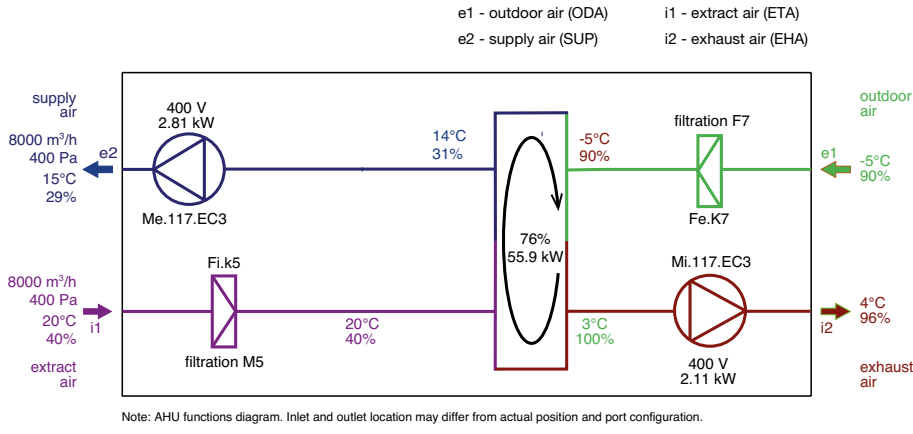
e1 - outdoor air (ODA)
e2 - supply air (SUP)
i1 - extract air (ETA)
i2 - exhaust air (EHA)

supply air
8000 m$^3$/h
400 Pa
15°C
29%
e2

400 V
2.81 kW
Me.117.EC3

14°C
31%

-5°C
90%

filtration F7
Fe.K7

outdoor air
e1
-5°C
90%

76%
55.9 kW

8000 m$^3$/h
400 Pa
20°C
40%
i1
extract air

Fi.k5
filtration M5

20°C
40%

3°C
100%

Mi.117.EC3
400 V
2.11 kW

4°C
96%
i2
exhaust air

Note: AHU functions diagram. Inlet and outlet location may differ from actual position and port configuration.